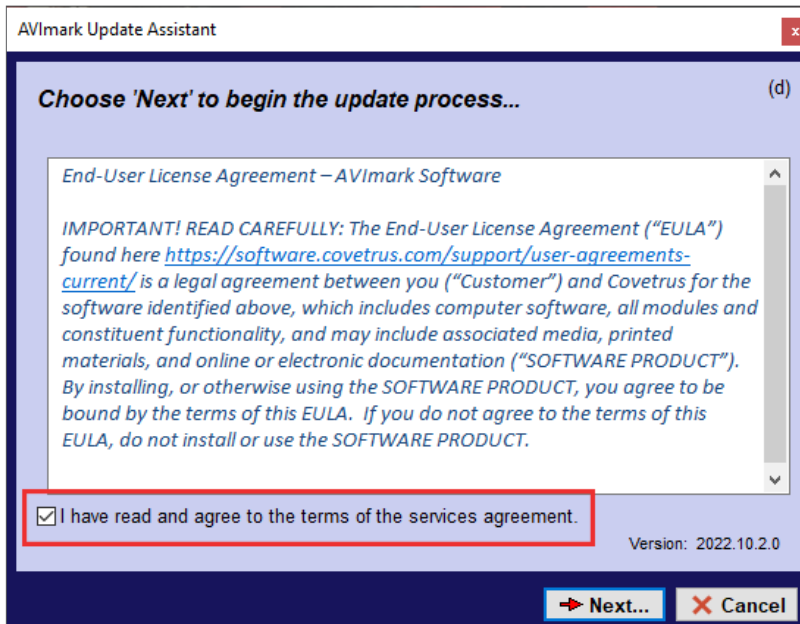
AVImark Update Assistant

Choose 'Next' to begin the update process...

(d)

End-User License Agreement – AVImark Software

IMPORTANT! READ CAREFULLY: The End-User License Agreement (“EULA”) found here https://software.covetrus.com/support/user-agreements-current/ is a legal agreement between you (“Customer”) and Covetrus for the software identified above, which includes computer software, all modules and constituent functionality, and may include associated media, printed materials, and online or electronic documentation (“SOFTWARE PRODUCT”). By installing, or otherwise using the SOFTWARE PRODUCT, you agree to be bound by the terms of this EULA. If you do not agree to the terms of this EULA, do not install or use the SOFTWARE PRODUCT.

I have read and agree to the terms of the services agreement.

Version: 2022.10.2.0

Next...

Cancel